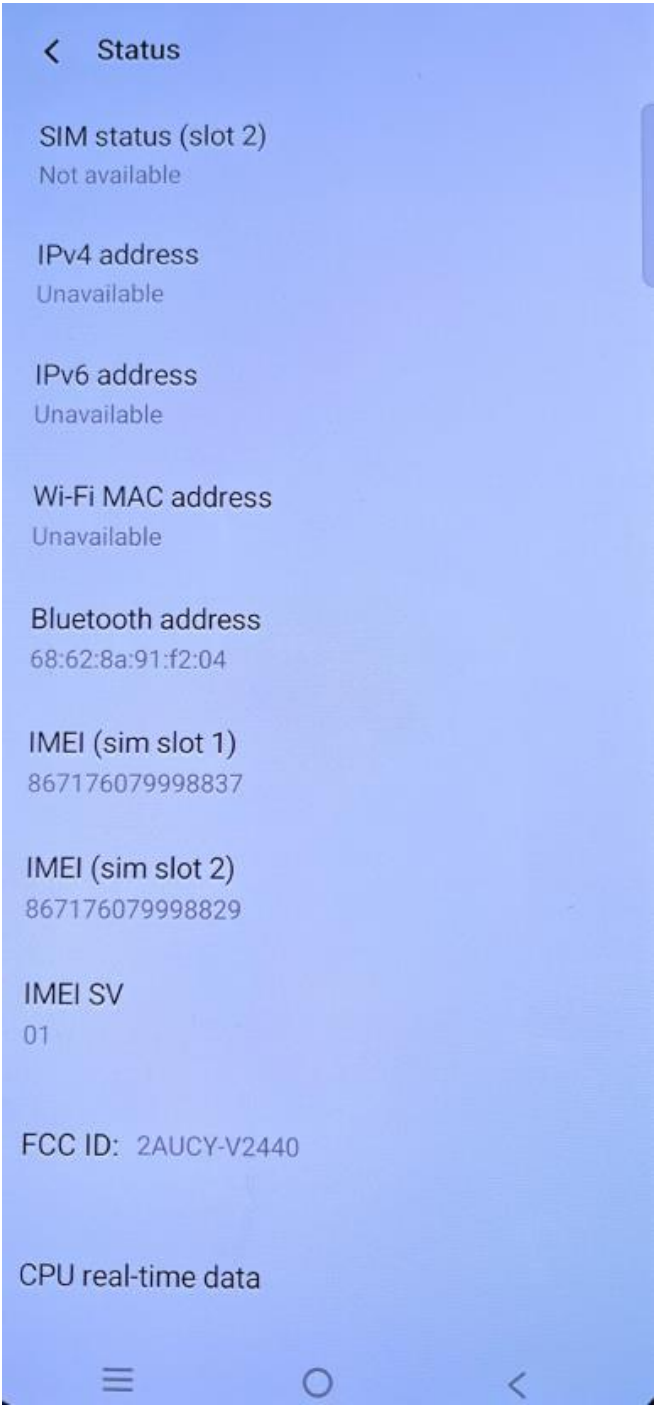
Status

SIM status (slot 2)
Not available

IPv4 address
Unavailable

IPv6 address
Unavailable

Wi-Fi MAC address
Unavailable

Bluetooth address
68:62:8a:91:f2:04

IMEI (sim slot 1)
867176079998837

IMEI (sim slot 2)
867176079998829

IMEI SV
01

FCC ID: 2AUCY-V2440

CPU real-time data